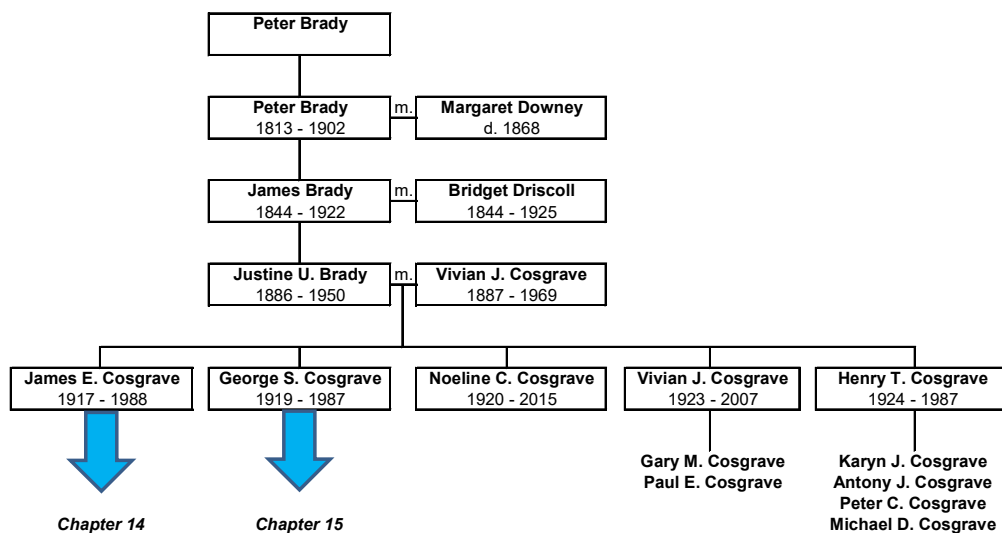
Peter Brady

Peter Brady
1813 - 1902

m.

Margaret Downey
d. 1868

James Brady
1844 - 1922

m.

Bridget Driscoll
1844 - 1925

Justine U. Brady
1886 - 1950

m.

Vivian J. Cosgrave
1887 - 1969

James E. Cosgrave
1917 - 1988

Chapter 14

George S. Cosgrave
1919 - 1987

Chapter 15

Noeline C. Cosgrave
1920 - 2015

Vivian J. Cosgrave
1923 - 2007

Gary M. Cosgrave
Paul E. Cosgrave

Henry T. Cosgrave
1924 - 1987

Karyn J. Cosgrave
Antony J. Cosgrave
Peter C. Cosgrave
Michael D. Cosgrave